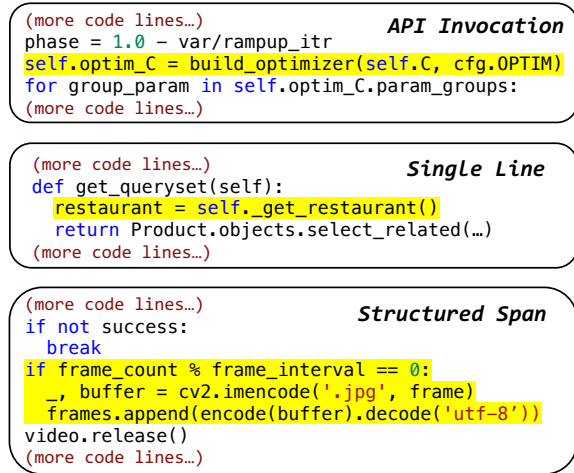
(more code lines…)
API Invocation
phase = 1.0 − var/rampup_itr
self.optim_C = build_optimizer(self.C, cfg.OPTIM)
for group_param in self.optim_C.param_groups:
(more code lines…)

(more code lines…)
Single Line
def get_queryset(self):
  restaurant = self._get_restaurant()
  return Product.objects.select_related(…)
(more code lines…)

(more code lines…)
Structured Span
if not success:
  break
if frame_count % frame_interval == 0:
  _, buffer = cv2.imencode('.jpg', frame)
  frames.append(encode(buffer).decode('utf−8'))
video.release()
(more code lines…)